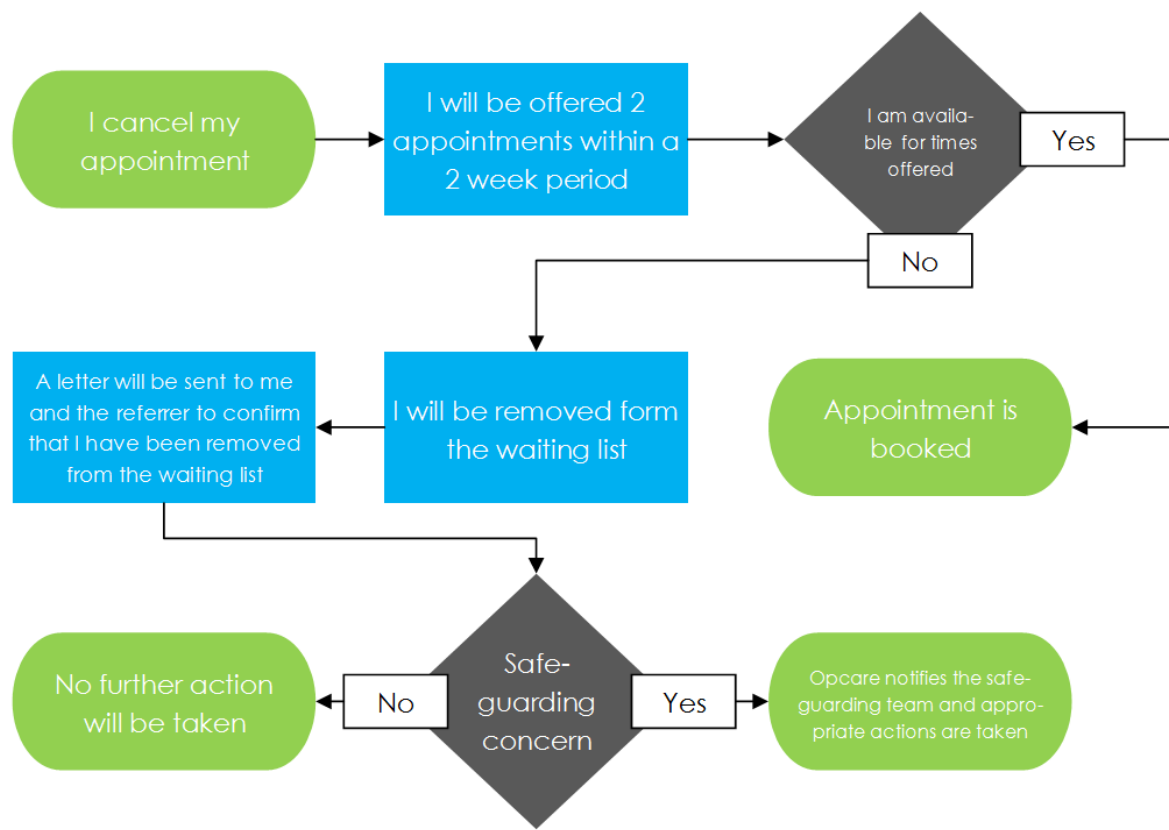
I cancel my appointment

I will be offered 2 appointments within a 2 week period

I am available for times offered

Yes

No

I will be removed form the waiting list

A letter will be sent to me and the referrer to confirm that I have been removed from the waiting list

Appointment is booked

Safeguarding concern

No

Yes

No further action will be taken

Opcare notifies the safeguarding team and appropriate actions are taken